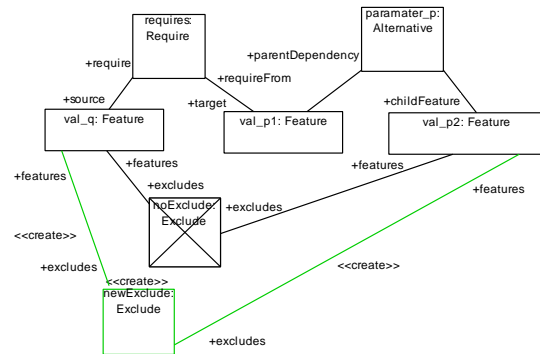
requires:
Require

paramater_p:
Alternative

+require

+requireFrom

+parentDependency

+source

+target

+childFeature

val_q: Feature

val_p1: Feature

val_p2: Feature

+features

+features

+features

+excludes

+features

noExclude:
Exclude

+excludes

<<create>>

<<create>>

+excludes

<<create>>

newExclude:
Exclude

+excludes